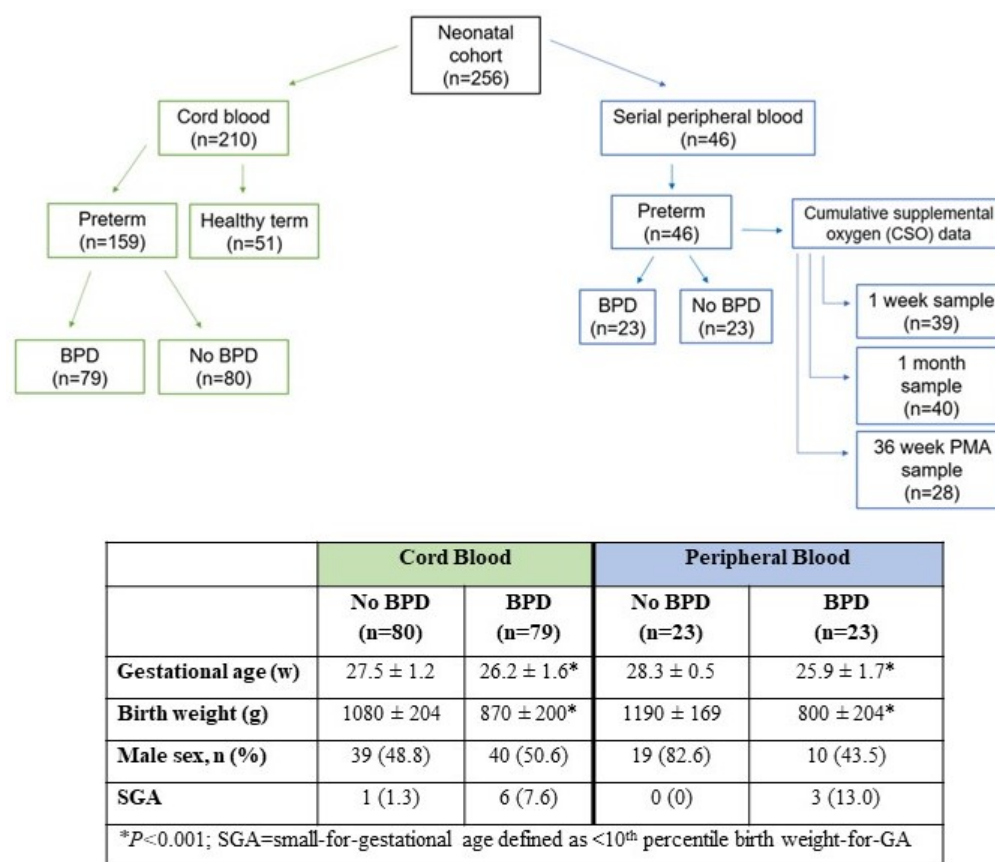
Neonatal cohort (n=256)

Cord blood (n=210)

Preterm (n=159)

Healthy term (n=51)

BPD (n=79)

No BPD (n=80)

Serial peripheral blood (n=46)

Preterm (n=46)

Cumulative supplemental oxygen (CSO) data

BPD (n=23)

No BPD (n=23)

1 week sample (n=39)

1 month sample (n=40)

36 week PMA sample (n=28)

| | Cord Blood | | Peripheral Blood | |
|---|---|---|---|---|
| | No BPD (n=80) | BPD (n=79) | No BPD (n=23) | BPD (n=23) |
| Gestational age (w) | 27.5 ± 1.2 | 26.2 ± 1.6* | 28.3 ± 0.5 | 25.9 ± 1.7* |
| Birth weight (g) | 1080 ± 204 | 870 ± 200* | 1190 ± 169 | 800 ± 204* |
| Male sex, n (%) | 39 (48.8) | 40 (50.6) | 19 (82.6) | 10 (43.5) |
| SGA | 1 (1.3) | 6 (7.6) | 0 (0) | 3 (13.0) |

*$P$<0.001; SGA=small-for-gestational age defined as <10$^{th}$ percentile birth weight-for-GA